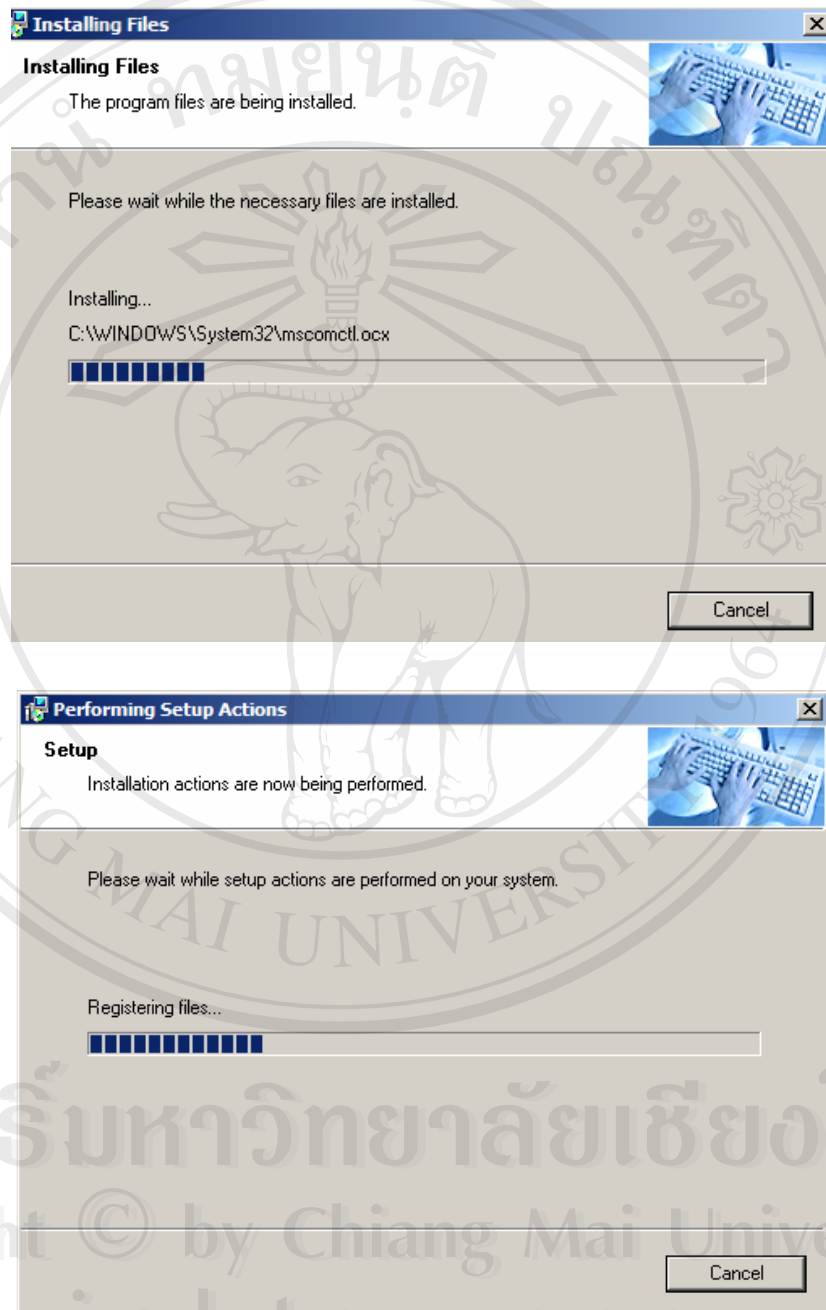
Installing Files

Installing Files

The program files are being installed.

Please wait while the necessary files are installed.

Installing...

C:\WINDOWS\System32\mscomctl.ocx

Cancel

Performing Setup Actions

Setup

Installation actions are now being performed.

Please wait while setup actions are performed on your system.

Registering files...

Cancel

ริ์มหาวิทยาลัยเชียงใ

ht © by Chiang Mai Unive

G MAI UNIVERSITY